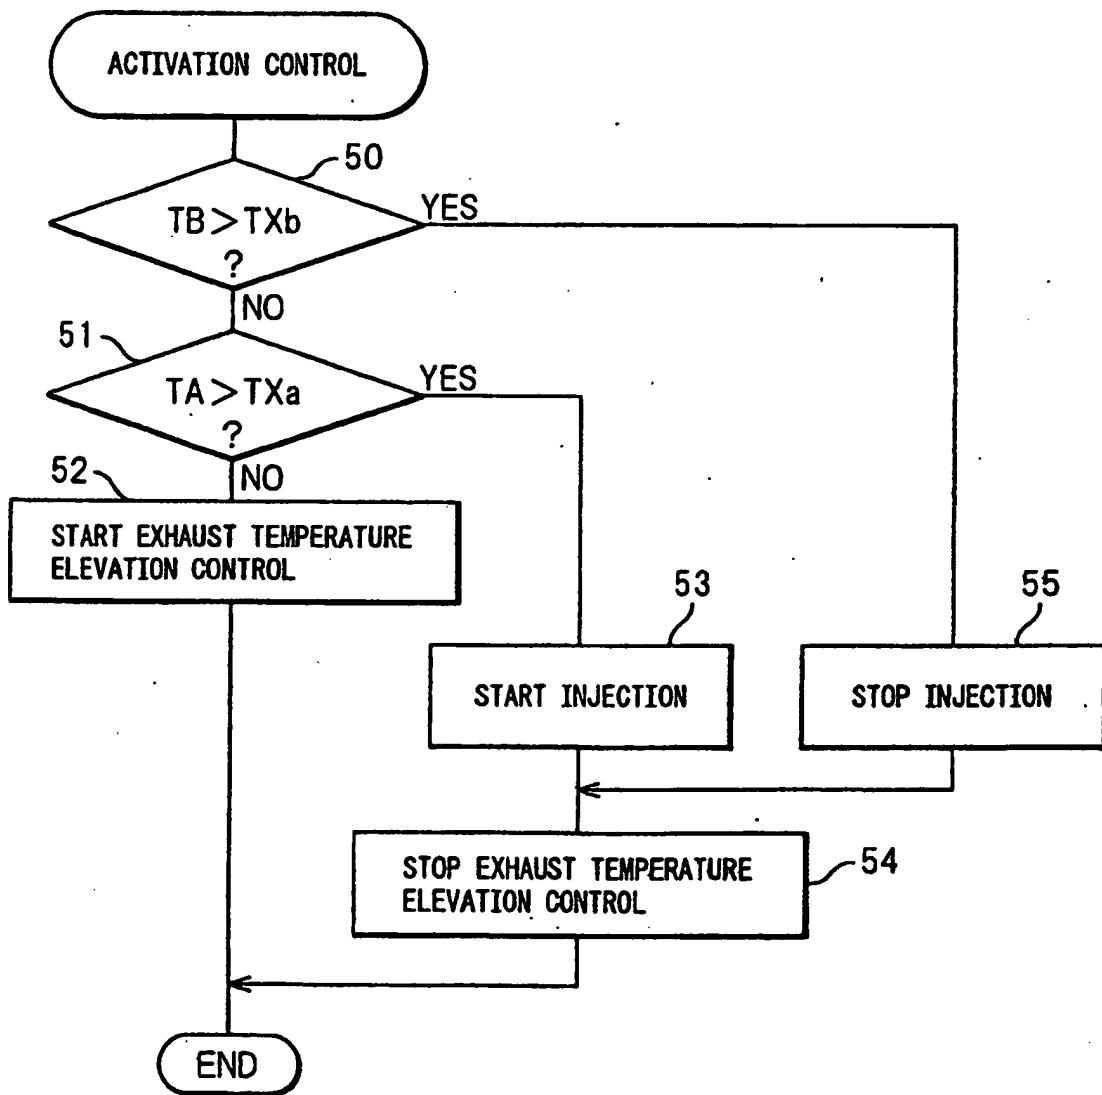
ACTIVATION CONTROL

50

TB > TXb ?

YES

NO

51

TA > TXa ?

YES

NO

52

START EXHAUST TEMPERATURE ELEVATION CONTROL

53

START INJECTION

55

STOP INJECTION

STOP EXHAUST TEMPERATURE ELEVATION CONTROL

54

END